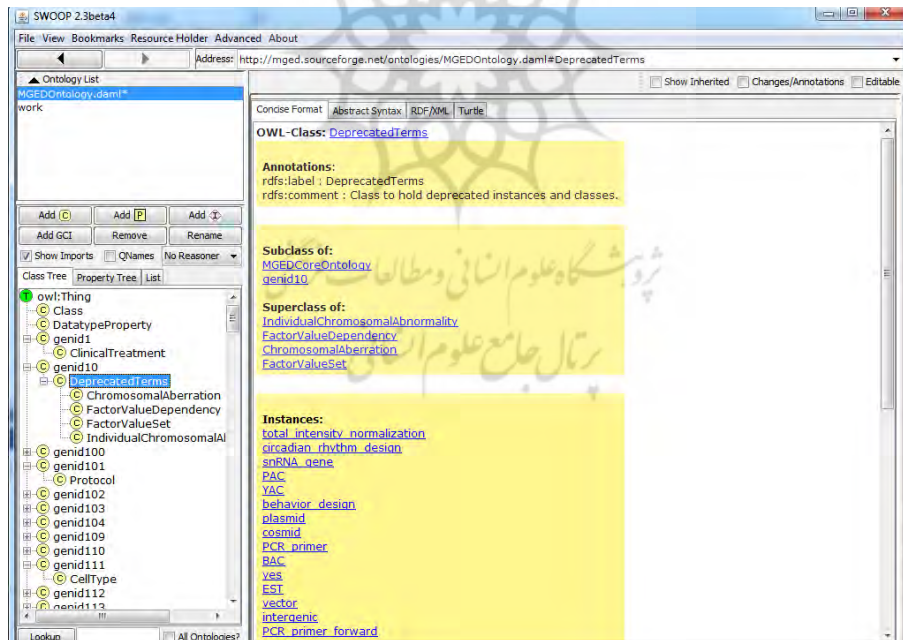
SWOOP 2.3beta4

File View Bookmarks Resource Holder Advanced About

Address: http://mged.sourceforge.net/ontologies/MGEDOntology.daml#DeprecatedTerms

Ontology List
MGEDOntology.daml*
work

Add C | Add P | Add I
Add GCI | Remove | Rename
Show Imports | QNames | No Reasoner

Class Tree | Property Tree | List

owl:Thing
C Class
C DatatypeProperty
C genid1
C ClinicalTreatment
C genid10
C DeprecatedTerms
C ChromosomalAberration
C FactorValueDependency
C FactorValueSet
C IndividualChromosomalAl
C genid100
C genid101
C Protocol
C genid102
C genid103
C genid104
C genid109
C genid110
C genid111
C CellType
C genid112
C genid113

Lookup | All Ontologies?

Show Inherited | Changes/Annotations | Editable

Concise Format | Abstract Syntax | RDF/XML | Turtle

OWL-Class: DeprecatedTerms

Annotations:
rdfs:label : DeprecatedTerms
rdfs:comment : Class to hold deprecated instances and classes.

Subclass of:
MGEDCoreOntology
genid10

Superclass of:
IndividualChromosomalAbnormality
FactorValueDependency
ChromosomalAberration
FactorValueSet

Instances:
total_intensity_normalization
circadian_rhythm_design
snRNA_gene
PAC
YAC
behavior_design
plasmid
cosmid
PCR_primer
BAC
yes
EST
vector
intergenic
PCR_primer_forward

پژوهشگاه علوم انسانی و مطالعات فرهنگی
پرتال جامع علوم انسانی